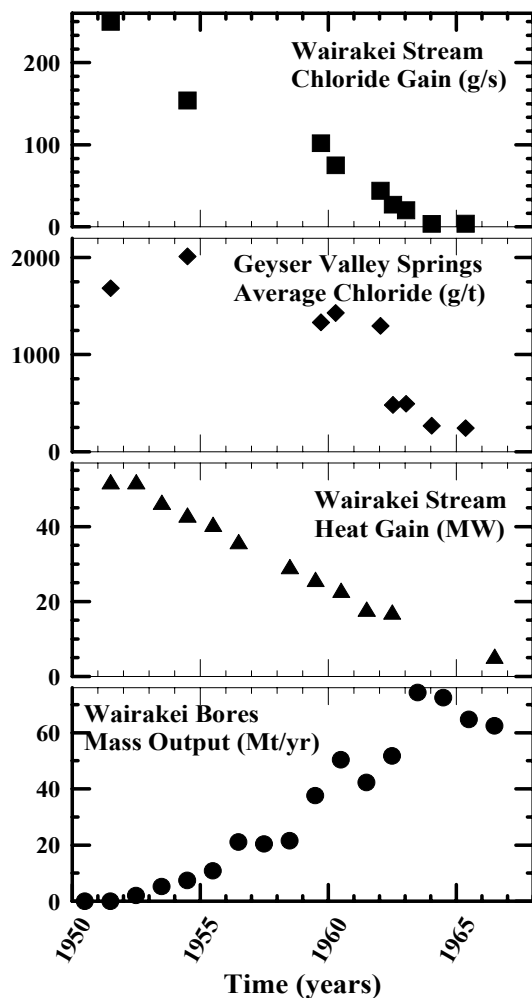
Wairakei Stream Chloride Gain (g/s)

200
100
0

Geyser Valley Springs Average Chloride (g/t)

2000
1000
0

Wairakei Stream Heat Gain (MW)

40
20
0

Wairakei Bores Mass Output (Mt/yr)

60
40
20
0

1950
1955
1960
1965

Time (years)